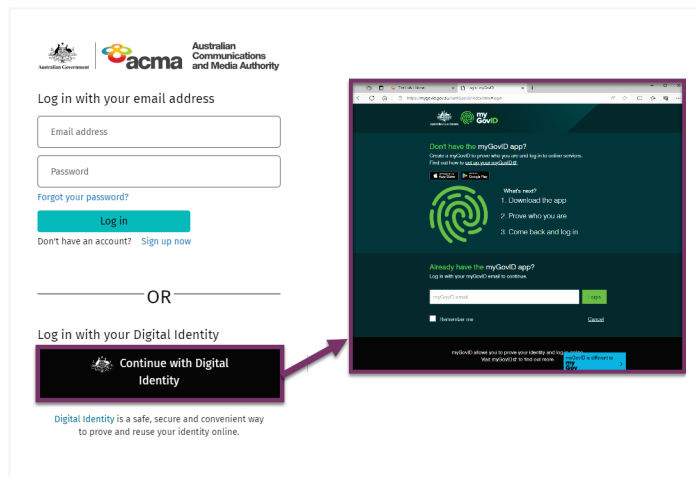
Australian Government | acma Australian Communications and Media Authority

Log in with your email address

Email address

Password

Forgot your password?

Log in

Don't have an account? Sign up now

OR

Log in with your Digital Identity

Continue with Digital Identity

Digital Identity is a safe, secure and convenient way to prove and reuse your identity online.

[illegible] | login | myGovID

https://mygovid.gov.au/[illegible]

Australian Government myGovID

Don't have the myGovID app?

Create a myGovID to prove who you are and log in to online services. Find out how to set up your myGovID

App Store Google Play

What's next?

1. Download the app

2. Prove who you are

3. Come back and log in

Already have the myGovID app?

Log in with your myGovID email to continue.

myGovID email

Login

Remember me

Cancel

myGovID allows you to prove your identity and log in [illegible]
Visit myGovID to find out more.

myGovID is different to my Gov